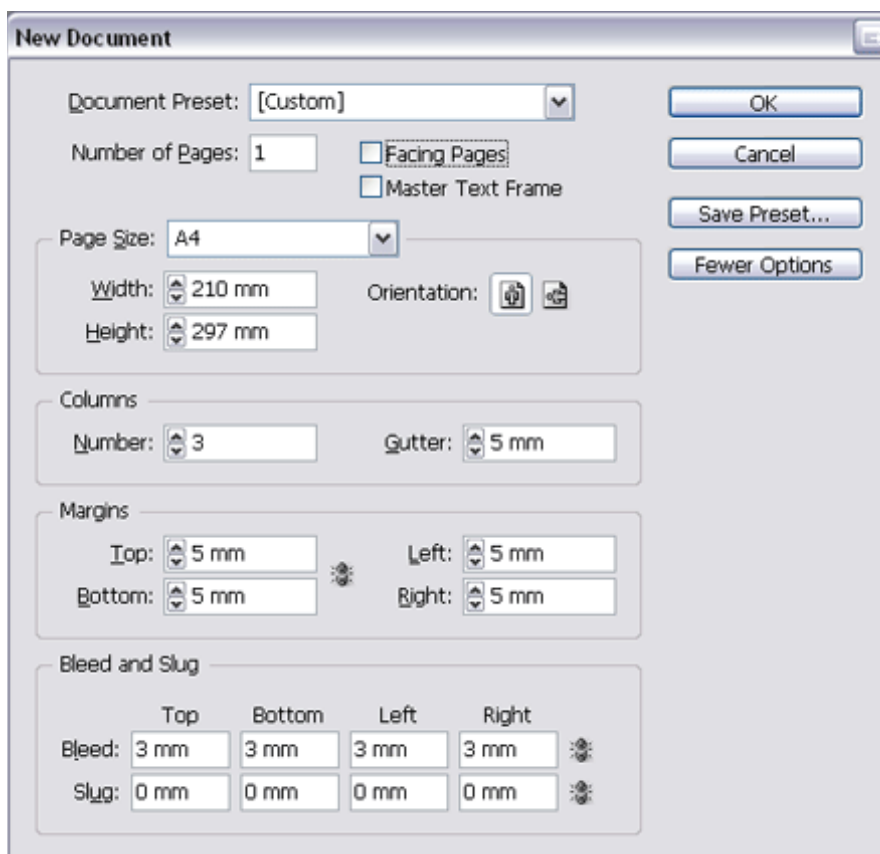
New Document

Document Preset: [Custom]

Number of Pages: 1

Facing Pages

Master Text Frame

OK

Cancel

Save Preset...

Fewer Options

Page Size: A4

Width: 210 mm

Height: 297 mm

Orientation:

Columns

Number: 3

Gutter: 5 mm

Margins

Top: 5 mm

Bottom: 5 mm

Left: 5 mm

Right: 5 mm

Bleed and Slug

| | Top | Bottom | Left | Right |
|---|---|---|---|---|
| Bleed: | 3 mm | 3 mm | 3 mm | 3 mm |
| Slug: | 0 mm | 0 mm | 0 mm | 0 mm |